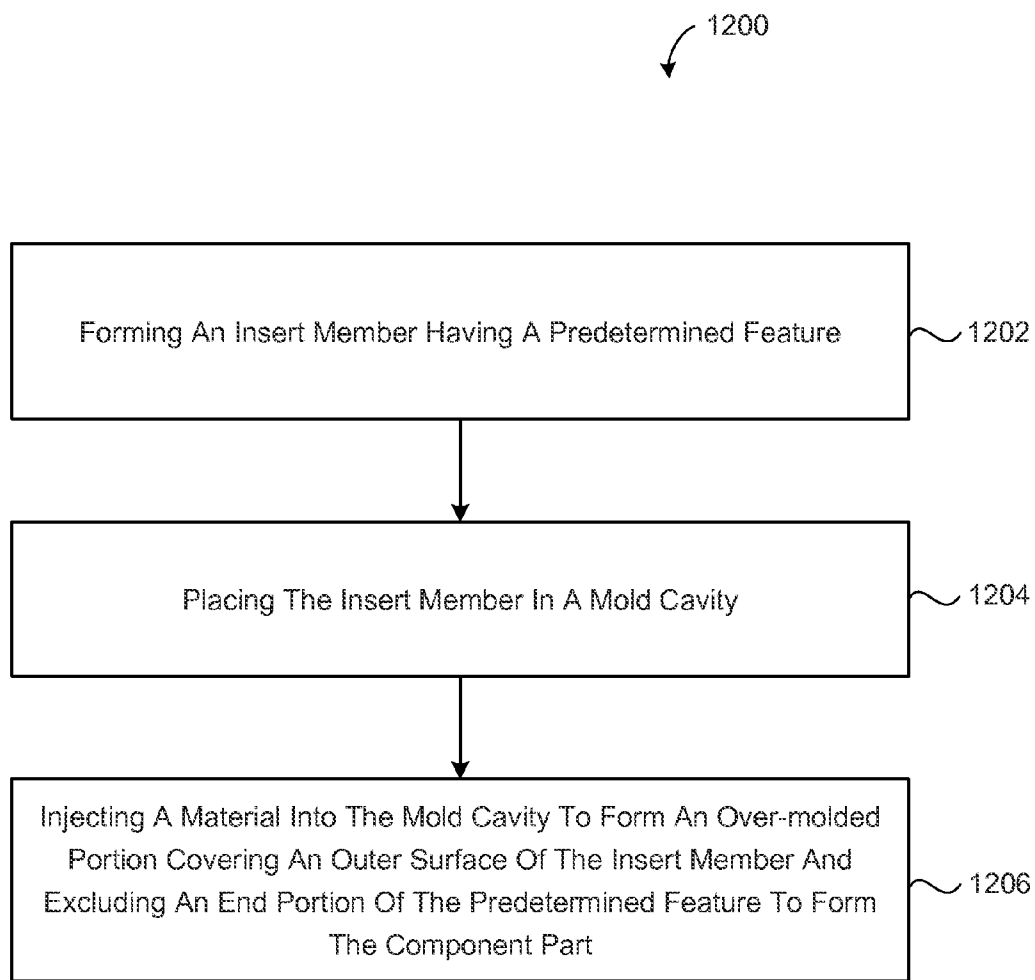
1200

Forming An Insert Member Having A Predetermined Feature

1202

Placing The Insert Member In A Mold Cavity

1204

Injecting A Material Into The Mold Cavity To Form An Over-molded Portion Covering An Outer Surface Of The Insert Member And Excluding An End Portion Of The Predetermined Feature To Form The Component Part

1206